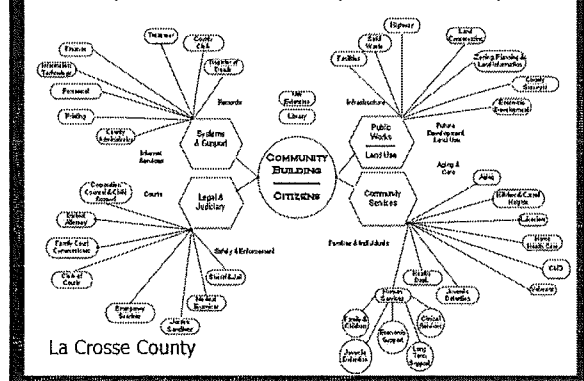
Finance
Treasurer
County Clerk
Register of Deeds
Information Technology
Personnel
Printing
County Administrator
Records
Systems & Support
Internal Services
UW Extension
Library
Highway
Solid Waste
Facilities
Land Conservation
Zoning, Planning & Land Information
County Surveyor
Economic Development
Infrastructure
Public Works
Land Use
Future Development Land Use
COMMUNITY BUILDING
CITIZENS
Aging & Care
Aging
Hillview & Lakeview Heights
Lakeview
Mental Health Care
CHD
Veterans
Community Services
Families & Individuals
Health Dept.
Juvenile Detention
Human Services
Family & Children
Economic Support
Clinical Services
Long Term Support
Juvenile Detention
Courts
"Corporation" Counsel & Child Support
District Attorney
Family Court Commissioner
Clerk of Courts
Legal & Judiciary
Safety & Enforcement
Sheriff/Jail
Medical Examiner
Justice Sanctions
Emergency Services
La Crosse County